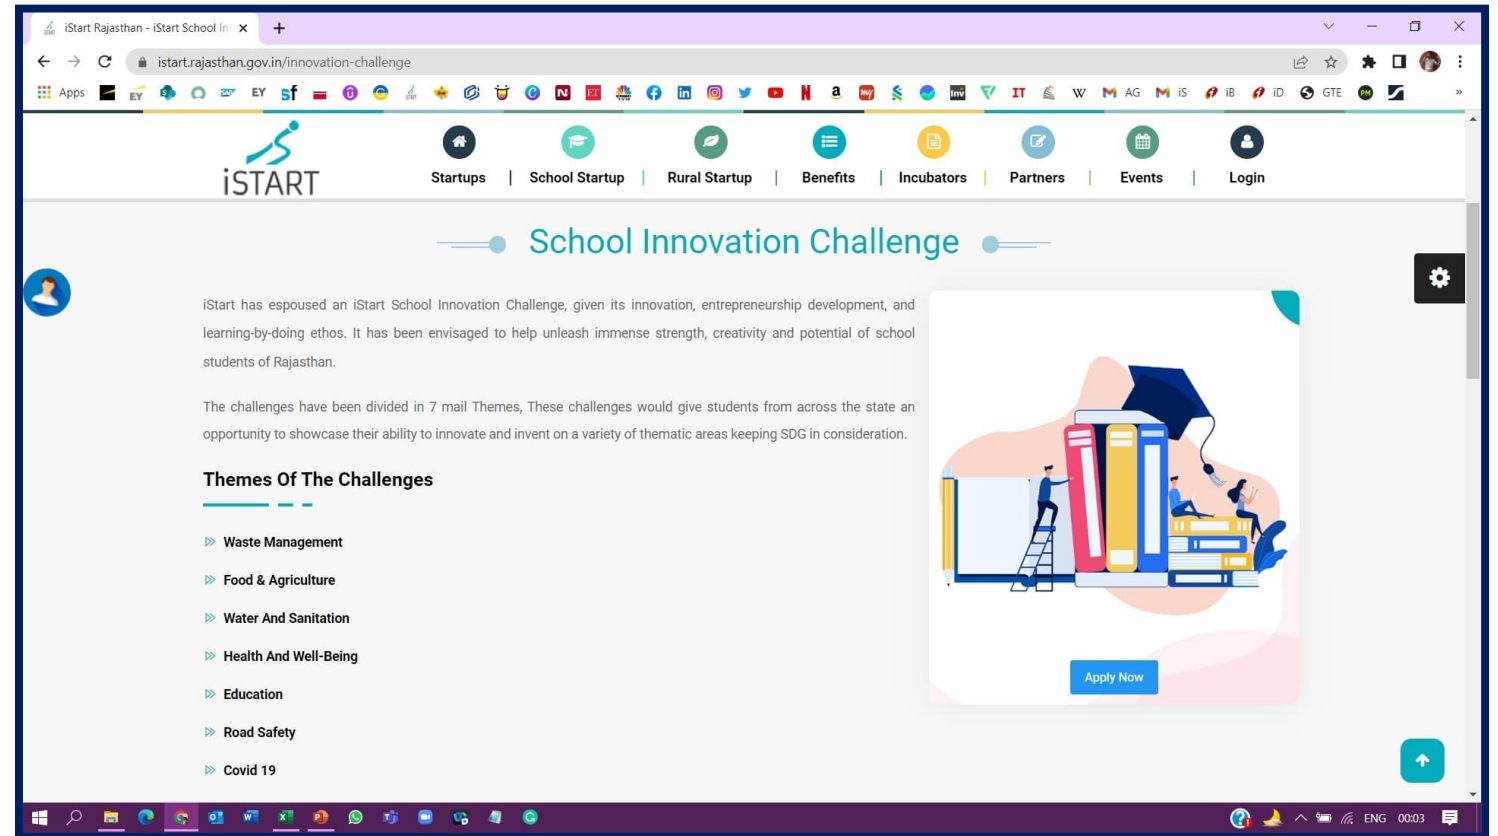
iStart Rajasthan - iStart School In ×

istart.rajasthan.gov.in/innovation-challenge

Apps EY EY sf AG iS iB iD GTE

iSTART

Startups | School Startup | Rural Startup | Benefits | Incubators | Partners | Events | Login

School Innovation Challenge

iStart has espoused an iStart School Innovation Challenge, given its innovation, entrepreneurship development, and learning-by-doing ethos. It has been envisaged to help unleash immense strength, creativity and potential of school students of Rajasthan.

The challenges have been divided in 7 mail Themes, These challenges would give students from across the state an opportunity to showcase their ability to innovate and invent on a variety of thematic areas keeping SDG in consideration.

Themes Of The Challenges

Waste Management

Food & Agriculture

Water And Sanitation

Health And Well-Being

Education

Road Safety

Covid 19

Apply Now

ENG 00:03